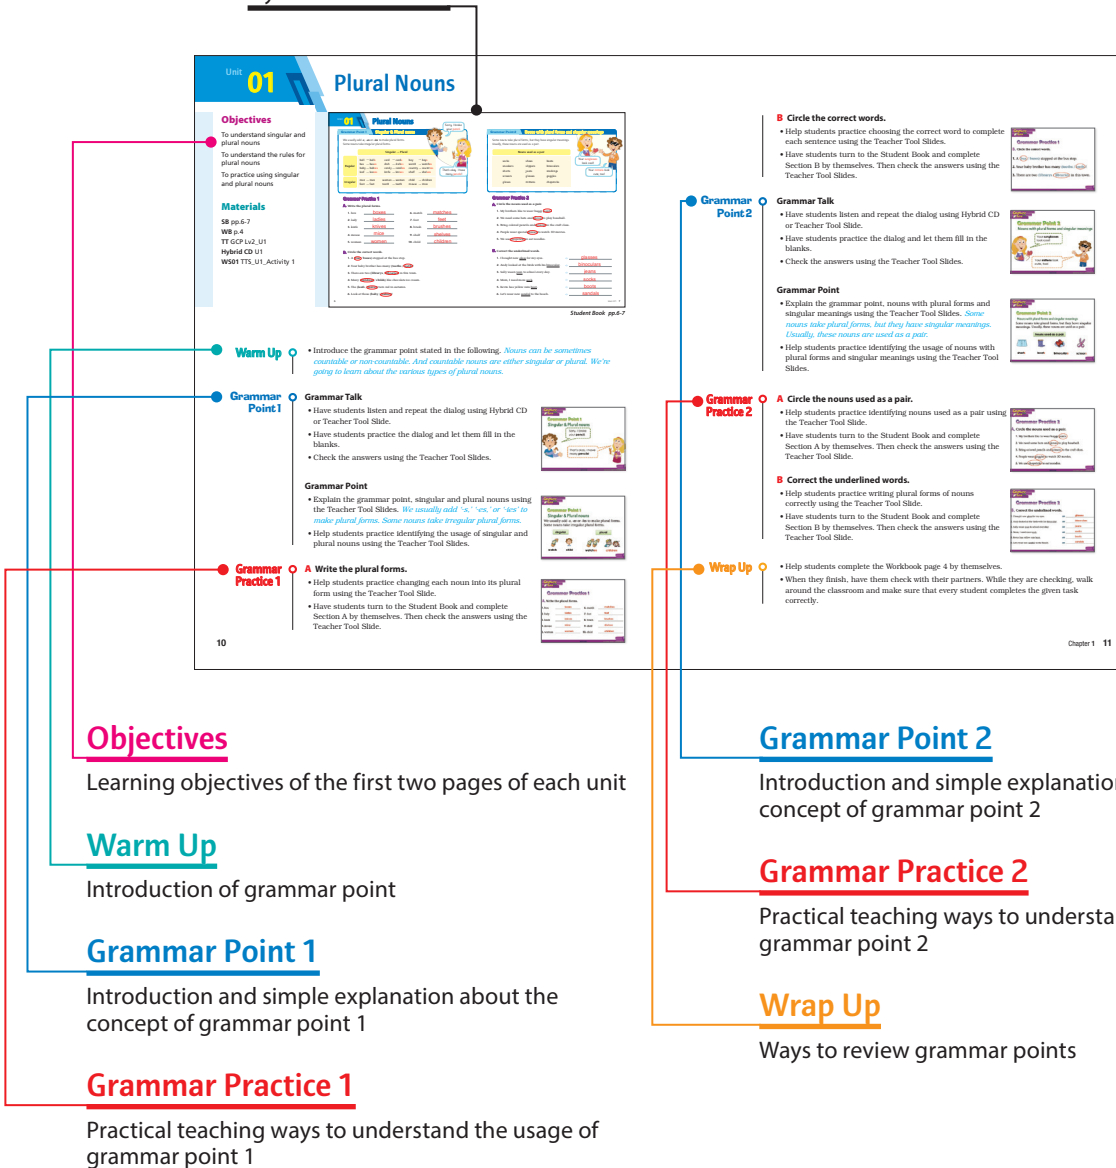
Unit 01 Plural Nouns

Objectives
To understand singular and plural nouns
To understand the rules for plural nouns
To practice using singular and plural nouns

Materials
SB pp.6-7
WB p.4
TT GCP Lv2_U1
Hybrid CD U1
WS01 TTS_U1_Activity 1

Student Book pp.6-7

Warm Up
• Introduce the grammar point stated in the following. Nouns can be sometimes countable or non-countable. And countable nouns are either singular or plural. We're going to learn about the various types of plural nouns.

Grammar Point 1
Grammar Talk
• Have students listen and repeat the dialog using Hybrid CD or Teacher Tool Slide.
• Have students practice the dialog and let them fill in the blanks.
• Check the answers using the Teacher Tool Slides.

Grammar Point
• Explain the grammar point, singular and plural nouns using the Teacher Tool Slides. We usually add '-s,' '-es,' or '-ies' to make plural forms. Some nouns take irregular plural forms.
• Help students practice identifying the usage of singular and plural nouns using the Teacher Tool Slides.

Grammar Practice 1
A Write the plural forms.
• Help students practice changing each noun into its plural form using the Teacher Tool Slide.
• Have students turn to the Student Book and complete Section A by themselves. Then check the answers using the Teacher Tool Slide.

10

B Circle the correct words.
• Help students practice choosing the correct word to complete each sentence using the Teacher Tool Slides.
• Have students turn to the Student Book and complete Section B by themselves. Then check the answers using the Teacher Tool Slides.

Grammar Point 2
Grammar Talk
• Have students listen and repeat the dialog using Hybrid CD or Teacher Tool Slide.
• Have students practice the dialog and let them fill in the blanks.
• Check the answers using the Teacher Tool Slides.

Grammar Point
• Explain the grammar point, nouns with plural forms and singular meanings using the Teacher Tool Slides. Some nouns take plural forms, but they have singular meanings. Usually, these nouns are used as a pair.
• Help students practice identifying the usage of nouns with plural forms and singular meanings using the Teacher Tool Slides.

Grammar Practice 2
A Circle the nouns used as a pair.
• Help students practice identifying nouns used as a pair using the Teacher Tool Slide.
• Have students turn to the Student Book and complete Section A by themselves. Then check the answers using the Teacher Tool Slide.

B Correct the underlined words.
• Help students practice writing plural forms of nouns correctly using the Teacher Tool Slide.
• Have students turn to the Student Book and complete Section B by themselves. Then check the answers using the Teacher Tool Slide.

Wrap Up
• Help students complete the Workbook page 4 by themselves.
• When they finish, have them check with their partners. While they are checking, walk around the classroom and make sure that every student completes the given task correctly.

Chapter 1 11

Objectives
Learning objectives of the first two pages of each unit

Warm Up
Introduction of grammar point

Grammar Point 1
Introduction and simple explanation about the concept of grammar point 1

Grammar Practice 1
Practical teaching ways to understand the usage of grammar point 1

Grammar Point 2
Introduction and simple explanatio concept of grammar point 2

Grammar Practice 2
Practical teaching ways to understa grammar point 2

Wrap Up
Ways to review grammar points